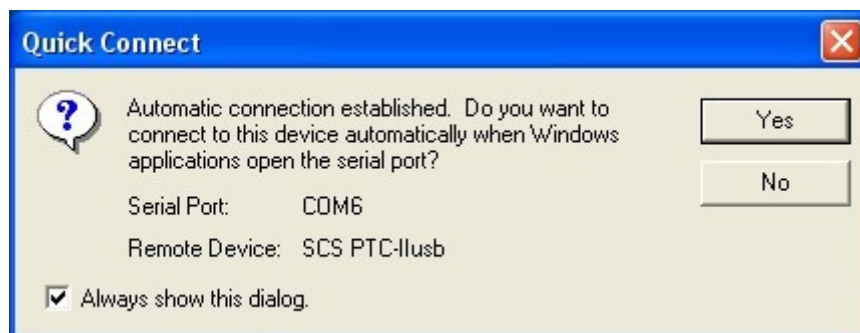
Quick Connect

Automatic connection established. Do you want to connect to this device automatically when Windows applications open the serial port?

Serial Port: COM6

Remote Device: SCS PTC-IIusb

Always show this dialog.

Yes

No